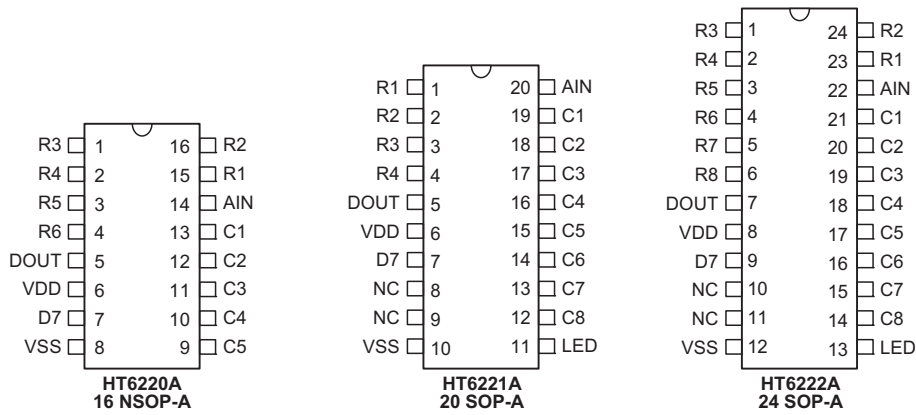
R3 1 16 R2
R4 2 15 R1
R5 3 14 AIN
R6 4 13 C1
DOUT 5 12 C2
VDD 6 11 C3
D7 7 10 C4
VSS 8 9 C5

HT6220A
16 NSOP-A

R1 1 20 AIN
R2 2 19 C1
R3 3 18 C2
R4 4 17 C3
DOUT 5 16 C4
VDD 6 15 C5
D7 7 14 C6
NC 8 13 C7
NC 9 12 C8
VSS 10 11 LED

HT6221A
20 SOP-A

R3 1 24 R2
R4 2 23 R1
R5 3 22 AIN
R6 4 21 C1
R7 5 20 C2
R8 6 19 C3
DOUT 7 18 C4
VDD 8 17 C5
D7 9 16 C6
NC 10 15 C7
NC 11 14 C8
VSS 12 13 LED

HT6222A
24 SOP-A